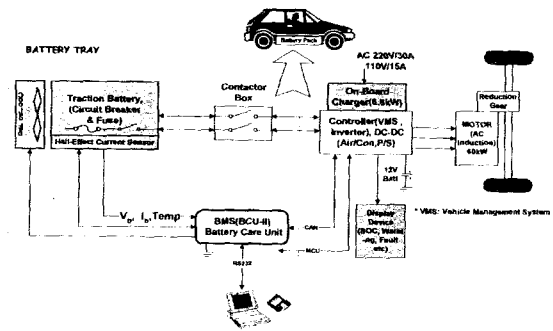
BATTERY TRAY

Battery Pack

AC 220V/30A
110V/15A

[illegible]

Traction Battery
(Circuit Breaker
& Fuse)

Hall-Effect Current Sensor

Contactor
Box

On-Board
Charger(6.6kW)

Controller(VMS,
Inverter), DC-DC
(Air/Con,P/S)

Reduction
Gear

MOTOR
(AC
Induction)
60kW

12V
Batt

$V_b$, $I_b$, Temp

BMS(BCU-II)
Battery Care Unit

CAN

MCU

Display
Device
(SOC, Warning, Fault
etc)

* VMS: Vehicle Management System

RS232